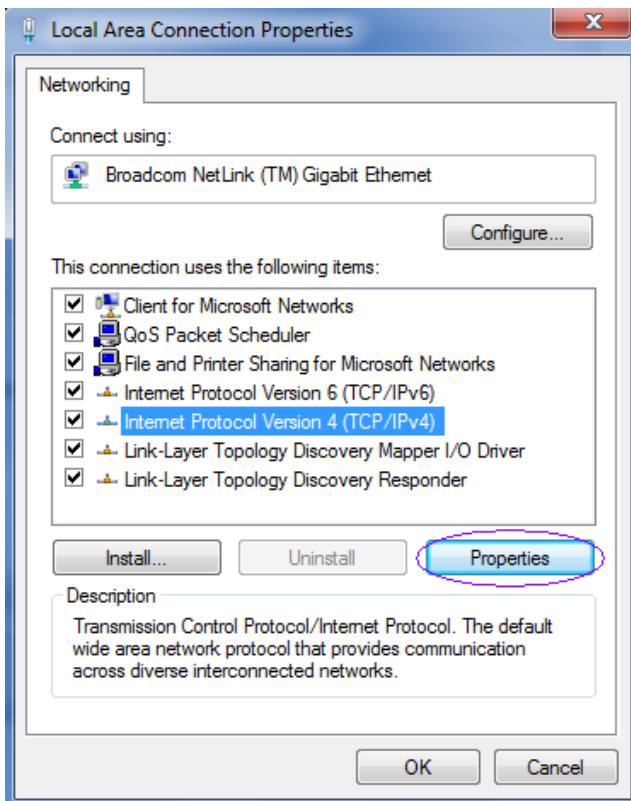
Local Area Connection Properties

Networking

Connect using:

Broadcom NetLink (TM) Gigabit Ethernet

Configure...

This connection uses the following items:

Client for Microsoft Networks
QoS Packet Scheduler
File and Printer Sharing for Microsoft Networks
Internet Protocol Version 6 (TCP/IPv6)
Internet Protocol Version 4 (TCP/IPv4)
Link-Layer Topology Discovery Mapper I/O Driver
Link-Layer Topology Discovery Responder

Install... Uninstall Properties

Description

Transmission Control Protocol/Internet Protocol. The default wide area network protocol that provides communication across diverse interconnected networks.

OK Cancel